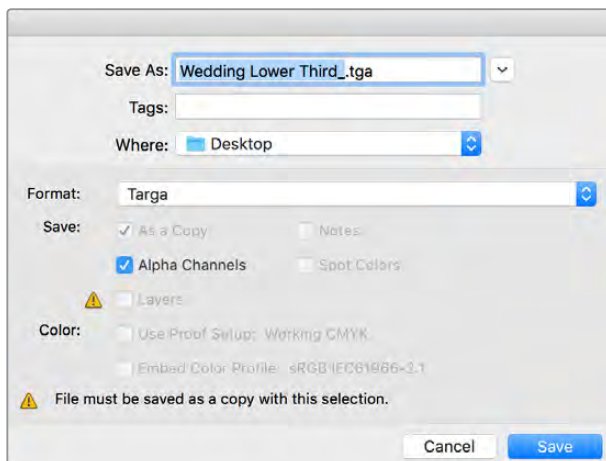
Save As: Wedding Lower Third_.tga

Tags:

Where: Desktop

Format: Targa

Save: As a Copy Notes

Alpha Channels Spot Colors

Layers

Color: Use Proof Setup: Working CMYK

Embed Color Profile: sRGB IEC61966-2.1

File must be saved as a copy with this selection.

Cancel Save